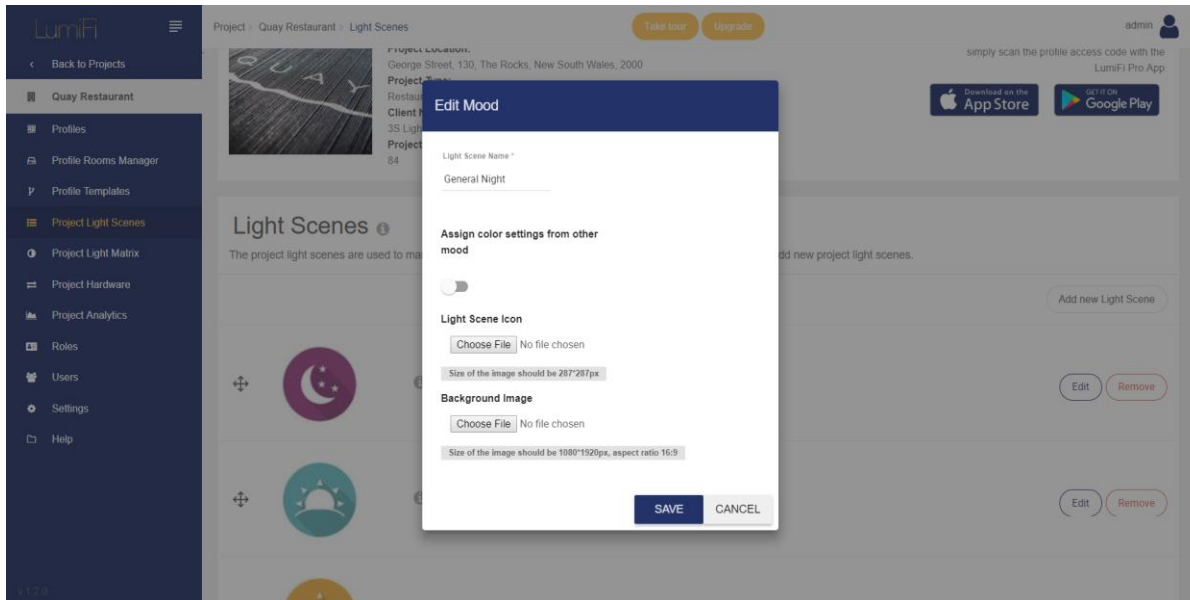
LumiFi

Back to Projects
Quay Restaurant
Profiles
Profile Rooms Manager
Profile Templates
Project Light Scenes
Project Light Matrix
Project Hardware
Project Analytics
Roles
Users
Settings
Help

v.1.2.0

Project > Quay Restaurant > Light Scenes

Take tour
Upgrade
admin

Project Location:
George Street, 130, The Rocks, New South Wales, 2000
Project Type:
Restau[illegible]
Client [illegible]
3S Ligh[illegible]
Project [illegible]
84

simply scan the profile access code with the LumiFi Pro App

Download on the App Store
GET IT ON Google Play

Light Scenes
The project light scenes are used to ma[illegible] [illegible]dd new project light scenes.

Add new Light Scene

Edit
Remove

Edit
Remove

Edit Mood

Light Scene Name *
General Night

Assign color settings from other mood

Light Scene Icon
Choose File No file chosen
Size of the image should be 287*287px

Background Image
Choose File No file chosen
Size of the image should be 1080*1920px, aspect ratio 16:9

SAVE
CANCEL